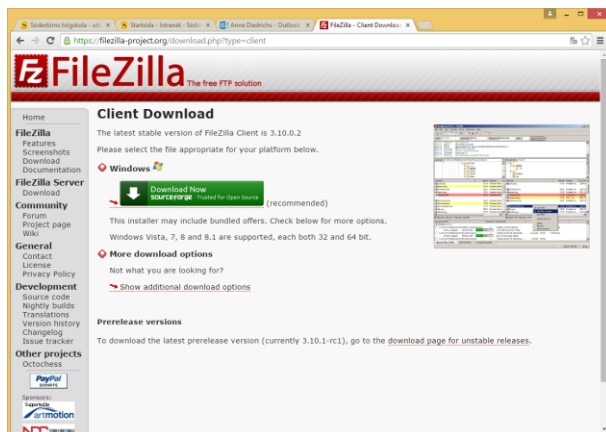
Södertörns högskola - allt | Startsida - Intranät - Söde | Anne Diedrichs - Outlook | FileZilla - Client Download

https://filezilla-project.org/download.php?type=client

FileZilla The free FTP solution

Home
FileZilla
Features
Screenshots
Download
Documentation
FileZilla Server
Download
Community
Forum
Project page
Wiki
General
Contact
License
Privacy Policy
Development
Source code
Nightly builds
Translations
Version history
Changelog
Issue tracker
Other projects
Octochess

PayPal DONATE

Sponsors:
artmotion

Client Download

The latest stable version of FileZilla Client is 3.10.0.2

Please select the file appropriate for your platform below.

Windows

Download Now sourceforge Trusted for Open Source (recommended)

This installer may include bundled offers. Check below for more options.

Windows Vista, 7, 8 and 8.1 are supported, each both 32 and 64 bit.

More download options

Not what you are looking for?

Show additional download options

Prerelease versions

To download the latest prerelease version (currently 3.10.1-rc1), go to the download page for unstable releases.